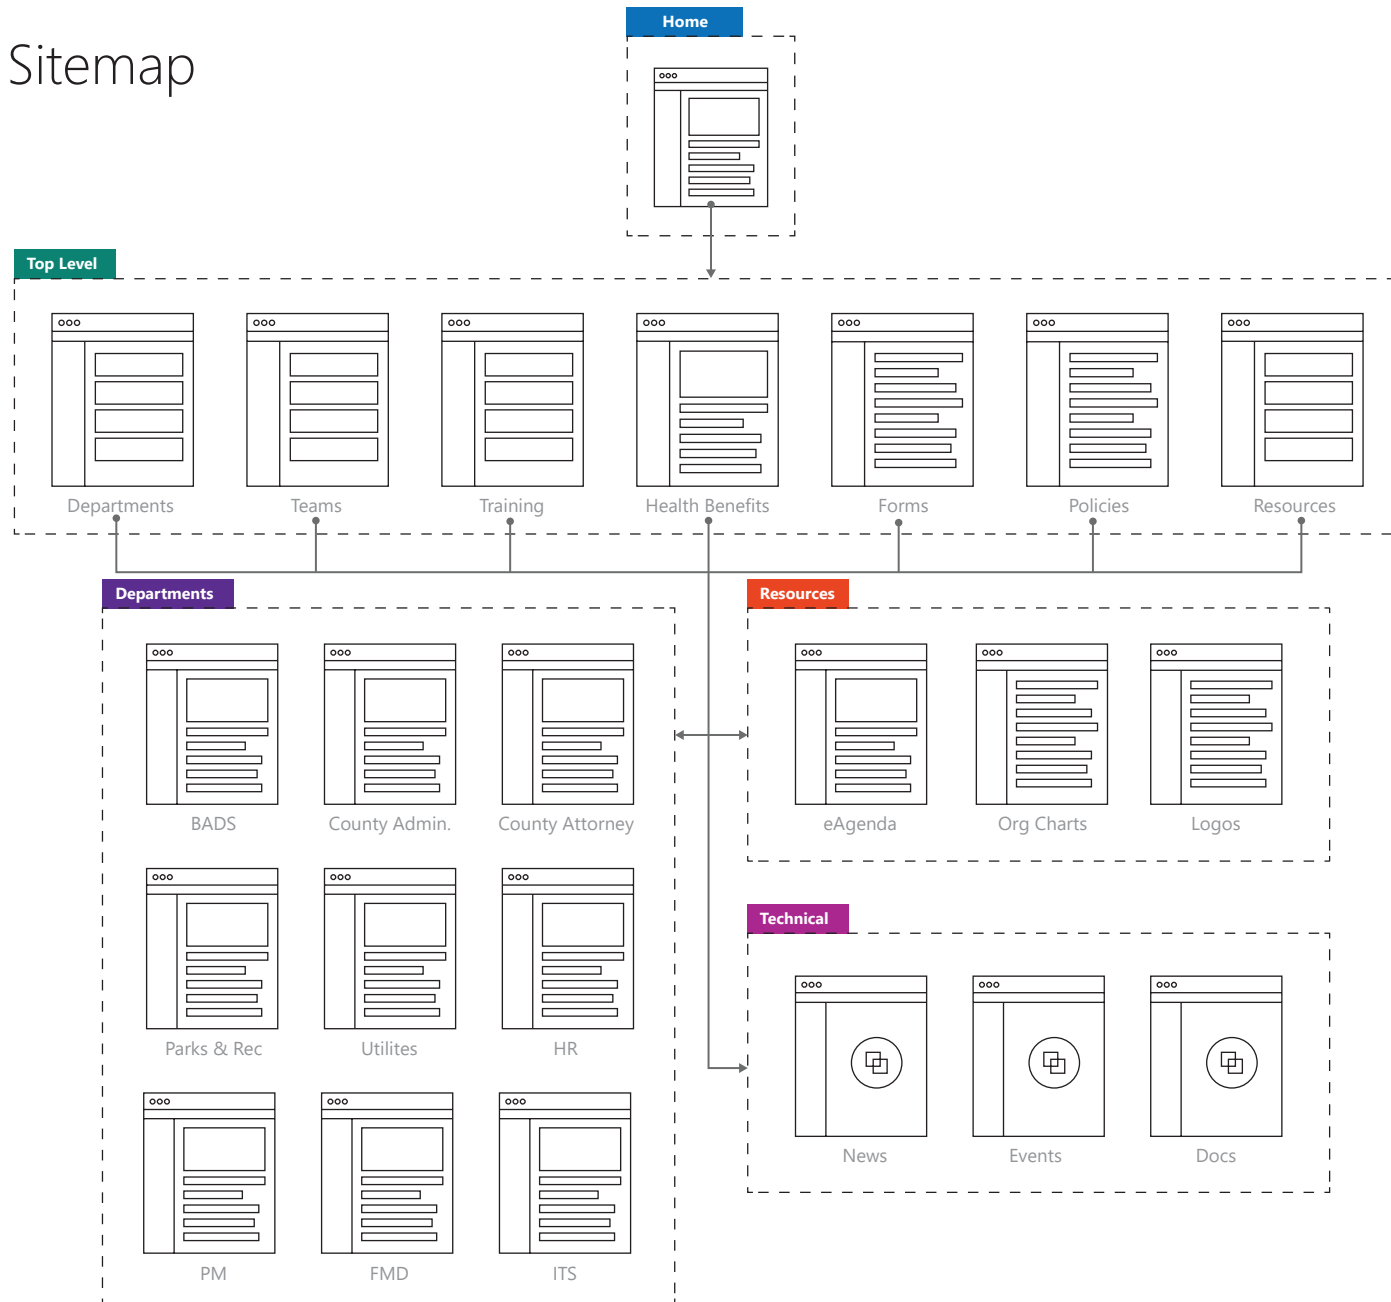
Sitemap

Home

Top Level

Departments

Teams

Training

Health Benefits

Forms

Policies

Resources

Departments

BADS

County Admin.

County Attorney

Parks & Rec

Utilites

HR

PM

FMD

ITS

Resources

eAgenda

Org Charts

Logos

Technical

News

Events

Docs